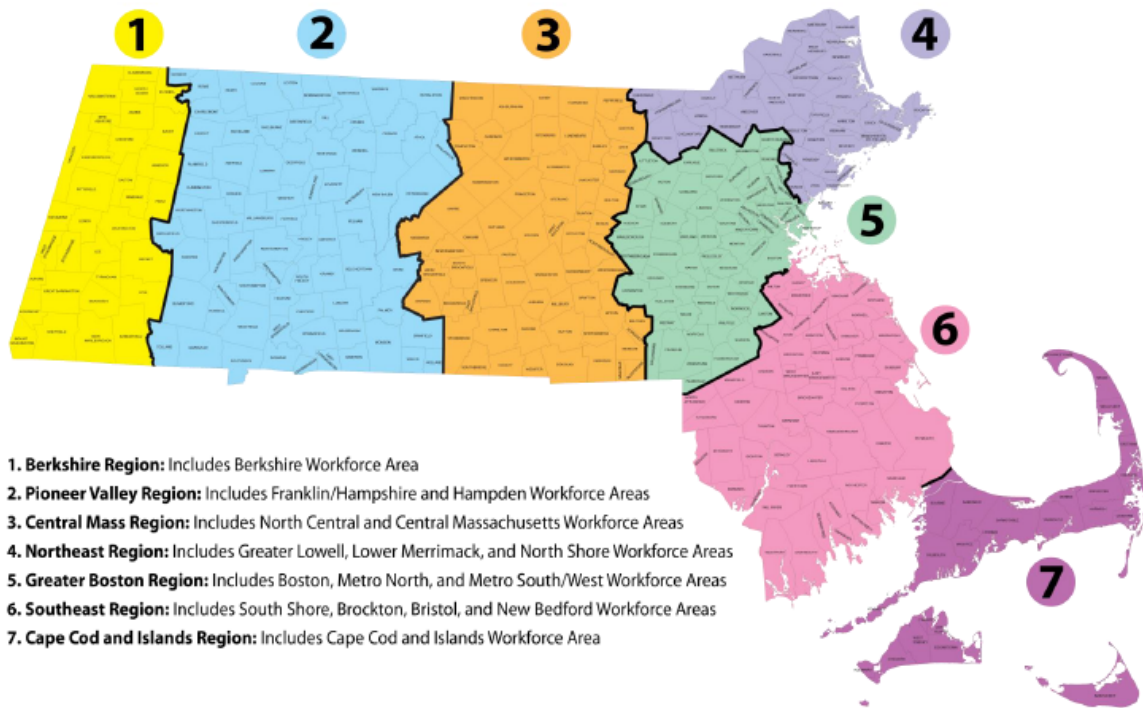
1
2
3
4
5
6
7

1. Berkshire Region: Includes Berkshire Workforce Area
2. Pioneer Valley Region: Includes Franklin/Hampshire and Hampden Workforce Areas
3. Central Mass Region: Includes North Central and Central Massachusetts Workforce Areas
4. Northeast Region: Includes Greater Lowell, Lower Merrimack, and North Shore Workforce Areas
5. Greater Boston Region: Includes Boston, Metro North, and Metro South/West Workforce Areas
6. Southeast Region: Includes South Shore, Brockton, Bristol, and New Bedford Workforce Areas
7. Cape Cod and Islands Region: Includes Cape Cod and Islands Workforce Area